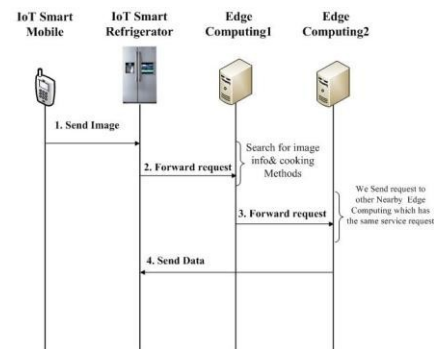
IoT Smart Mobile

IoT Smart Refrigerator

Edge Computing1

Edge Computing2

1. Send Image

2. Forward request

Search for image info& cooking Methods

3. Forward request

We Send request to other Nearby Edge Computing which has the same service request

4. Send Data